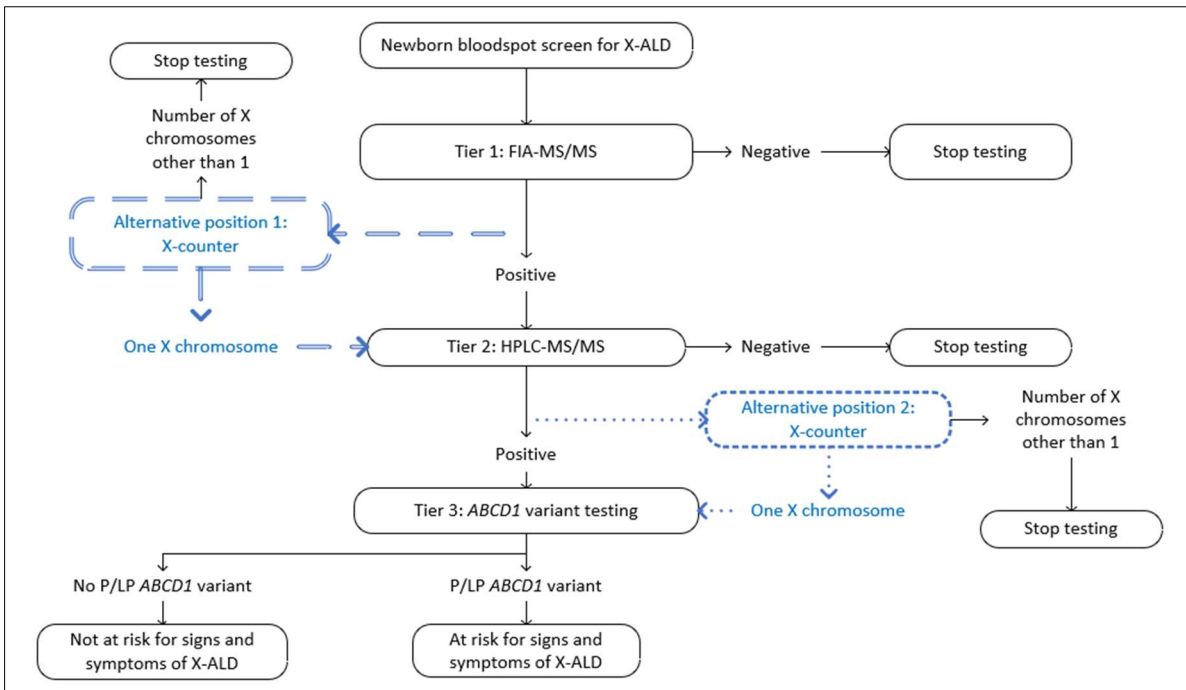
Stop testing

Number of X chromosomes other than 1

Newborn bloodspot screen for X-ALD

Tier 1: FIA-MS/MS

Negative

Stop testing

Alternative position 1: X-counter

Positive

One X chromosome

Tier 2: HPLC-MS/MS

Negative

Stop testing

Alternative position 2: X-counter

Number of X chromosomes other than 1

Positive

Tier 3: *ABCD1* variant testing

One X chromosome

Stop testing

No P/LP *ABCD1* variant

P/LP *ABCD1* variant

Not at risk for signs and symptoms of X-ALD

At risk for signs and symptoms of X-ALD